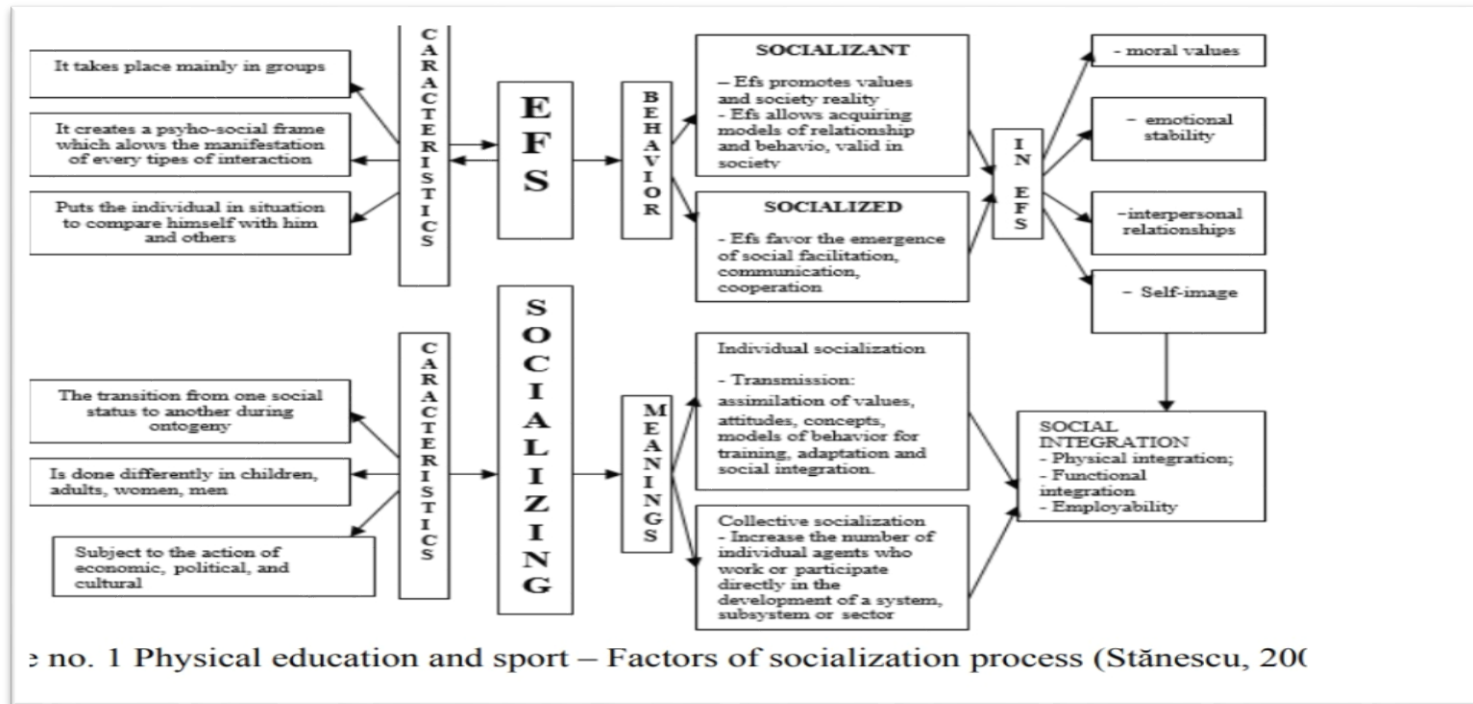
It takes place mainly in groups

It creates a psyho-social frame which alows the manifestation of every tipes of interaction

Puts the individual in situation to compare himself with him and others

CARACTERISTICS

EFS

BEHAVIOR

SOCIALIZANT

– Efs promotes values and society reality
- Efs allows acquiring models of relationship and behavio, valid in society

SOCIALIZED

- Efs favor the emergence of social facilitation, communication, cooperation

IN EFS

- moral values

- emotional stability

-interpersonal relationships

- Self-image

The transition from one social status to another during ontogeny

Is done differently in children, adults, women, men

Subject to the action of economic, political, and cultural

CARACTERISTICS

SOCIALIZING

MEANINGS

Individual socialization

- Transmission: assimilation of values, attitudes, concepts, models of behavior for training, adaptation and social integration.

Collective socialization
- Increase the number of individual agents who work or participate directly in the development of a system, subsystem or sector

SOCIAL INTEGRATION
- Physical integration;
- Functional integration
- Employability

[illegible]e no. 1 Physical education and sport – Factors of socialization process (Stănescu, 20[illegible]